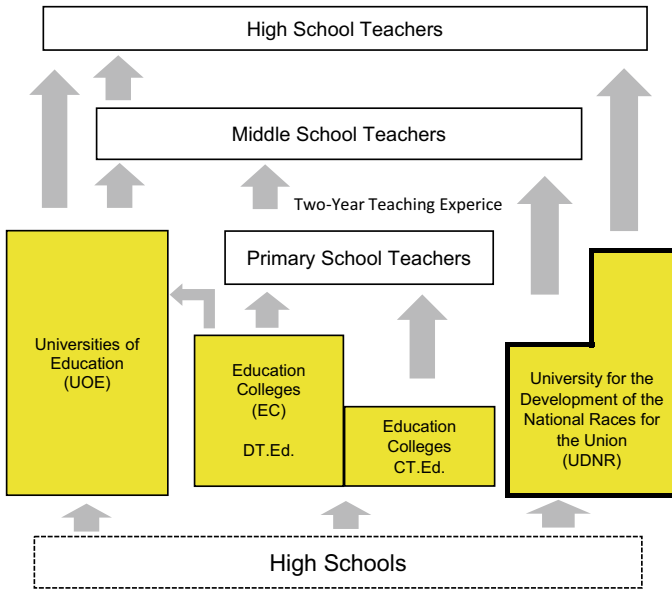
High School Teachers

Middle School Teachers

Two-Year Teaching Experice

Primary School Teachers

Universities of Education (UOE)

Education Colleges (EC)

DT.Ed.

Education Colleges CT.Ed.

University for the Development of the National Races for the Union (UDNR)

High Schools